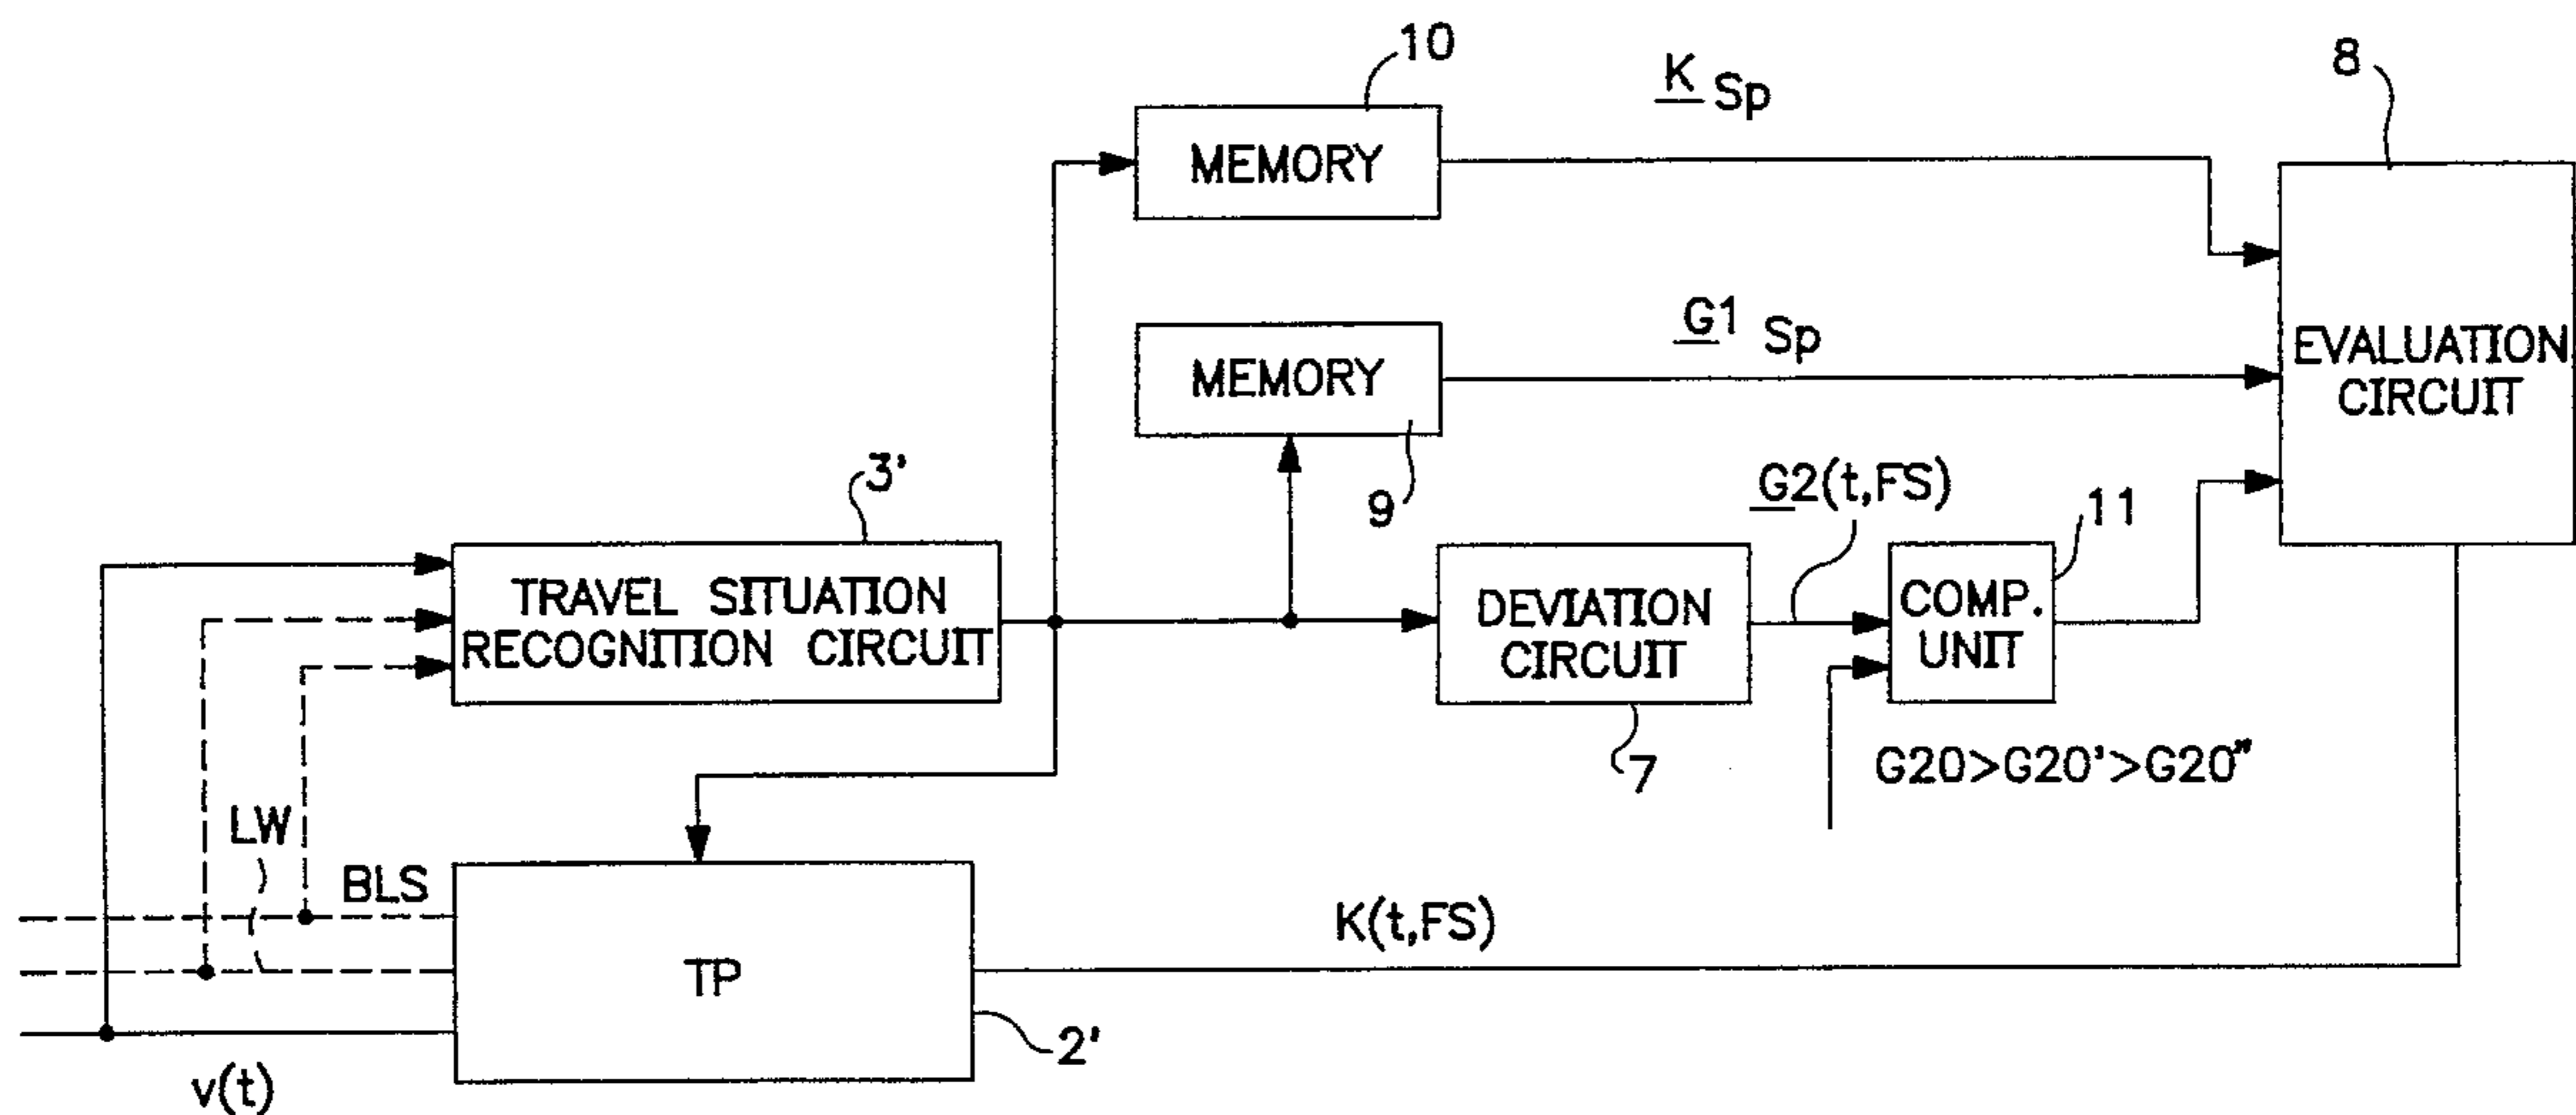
10
8
$\underline{K}$ Sp
MEMORY
$\underline{G1}$ Sp
MEMORY
EVALUATION CIRCUIT
9
$\underline{G2}$(t,FS)
3'
11
TRAVEL SITUATION RECOGNITION CIRCUIT
DEVIATION CIRCUIT
COMP. UNIT
7
G20>G20'>G20"
LW
BLS
TP
K(t,FS)
2'
v(t)